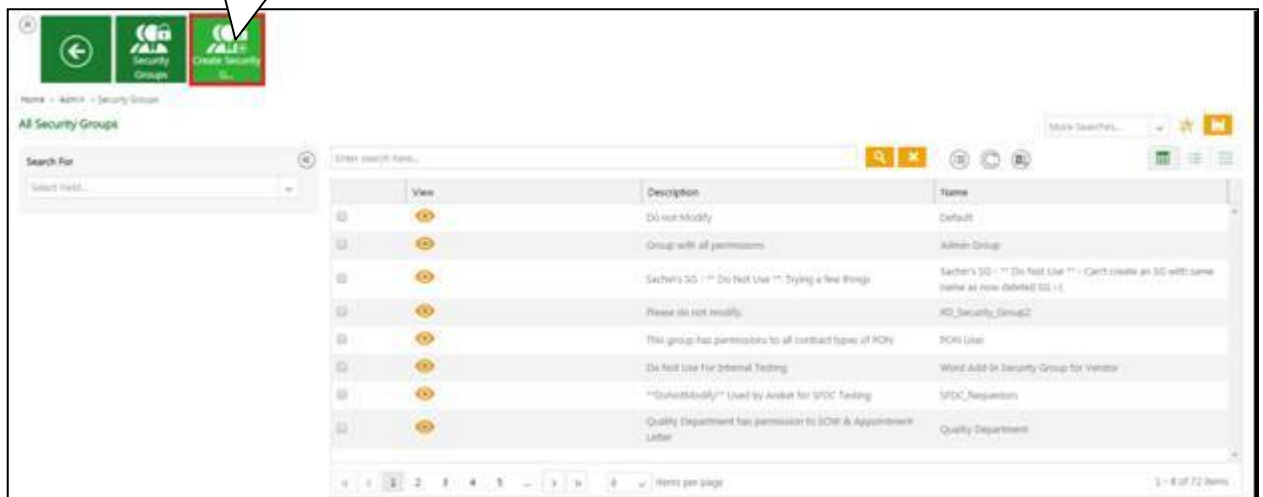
Security Groups

Create Security G...

Home > Admin > Security Groups

All Security Groups

More Searches...

Search For

Select Field...

Enter search here...

| | View | Description | Name |
|---|---|---|---|
| | | Do not Modify | Default |
| | | Group with all permissions | Admin Group |
| | | Sachin's SG - ** Do Not Use **: Trying a few things | Sachin's SG - ** Do Not Use ** - Can't create an SG with same name as now deleted SG :-( |
| | | Please do not modify | RD_Security_Group2 |
| | | This group has permissions to all contract types of PON | PON User |
| | | Do Not Use For Internal Testing | Word Add-In Security Group for Vendor |
| | | **DoNotModify** Used by Aniket for SFDC Testing | SFDC_Requestors |
| | | Quality Department has permission to SOW & Appointment Letter | Quality Department |

1 2 3 4 5 ... 8 items per page

1 - 8 of 72 items